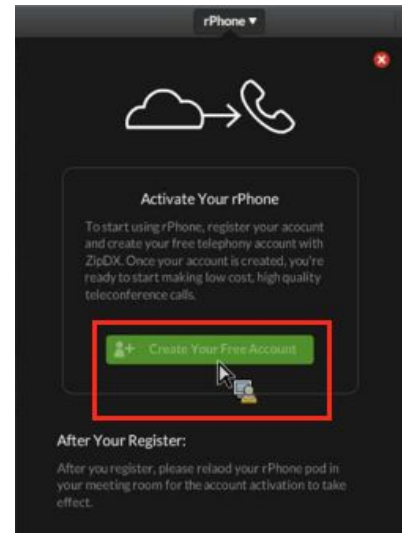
rPhone ▾

Activate Your rPhone

To start using rPhone, register your account and create your free telephony account with ZipDX. Once your account is created, you're ready to start making low cost, high quality teleconference calls.

Create Your Free Account

After Your Register:

After you register, please reload your rPhone pod in your meeting room for the account activation to take effect.